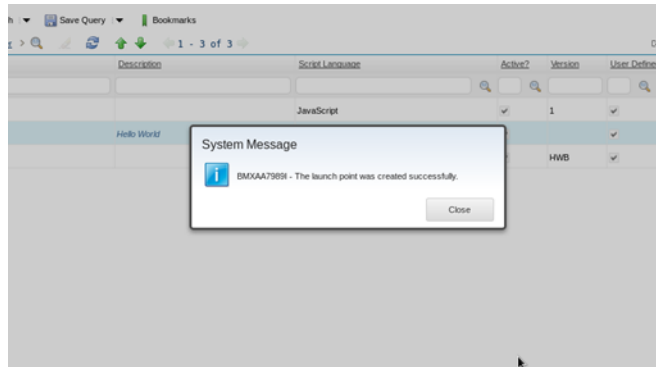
h | Save Query | Bookmarks

r > 1 - 3 of 3

| Description | Script Language | Active? | Version | User Define |
|---|---|---|---|---|
| | JavaScript | ✔ | 1 | ✔ |
| Hello World | | | | ✔ |
| | | ✔ | HWB | ✔ |

System Message

BMXAA7989I - The launch point was created successfully.

Close